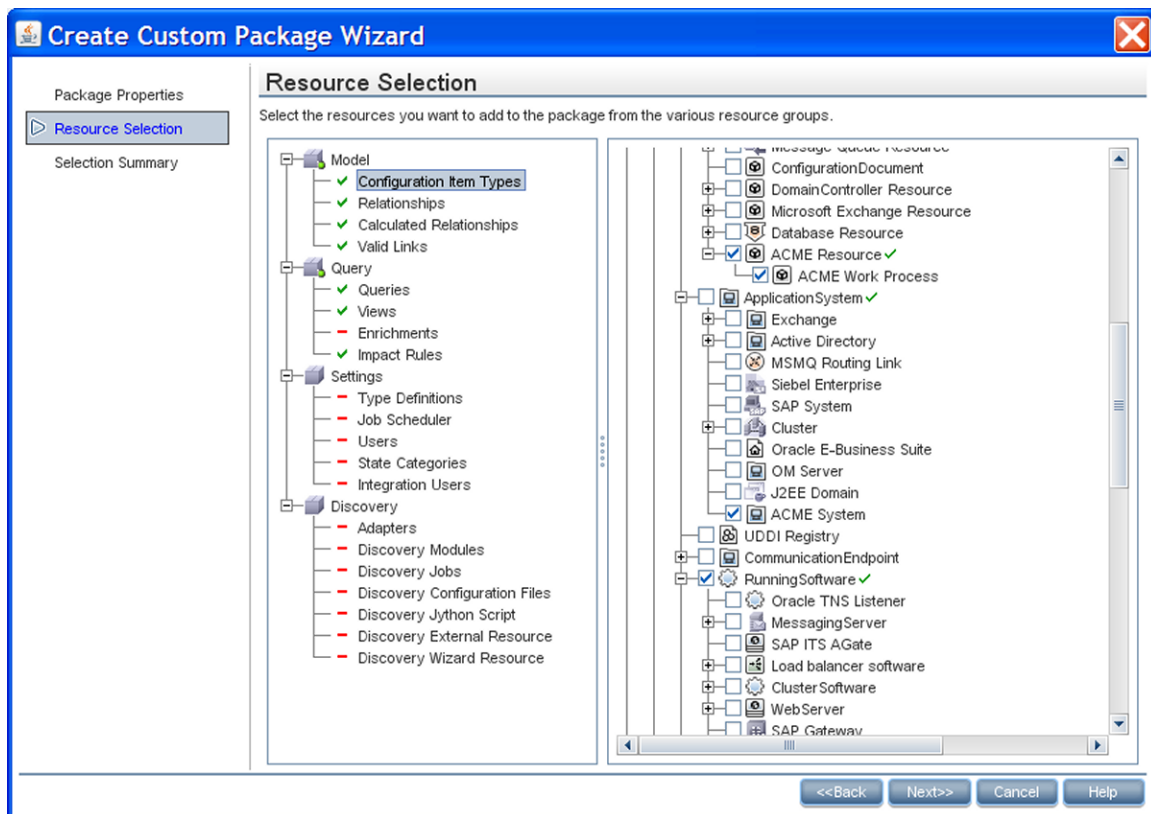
Create Custom Package Wizard

Package Properties
Resource Selection
Selection Summary

Resource Selection

Select the resources you want to add to the package from the various resource groups.

Model
Configuration Item Types
Relationships
Calculated Relationships
Valid Links
Query
Queries
Views
Enrichments
Impact Rules
Settings
Type Definitions
Job Scheduler
Users
State Categories
Integration Users
Discovery
Adapters
Discovery Modules
Discovery Jobs
Discovery Configuration Files
Discovery Jython Script
Discovery External Resource
Discovery Wizard Resource

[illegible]
ConfigurationDocument
DomainController Resource
Microsoft Exchange Resource
Database Resource
ACME Resource
ACME Work Process
ApplicationSystem
Exchange
Active Directory
MSMQ Routing Link
Siebel Enterprise
SAP System
Cluster
Oracle E-Business Suite
OM Server
J2EE Domain
ACME System
UDDI Registry
CommunicationEndpoint
RunningSoftware
Oracle TNS Listener
MessagingServer
SAP ITS AGate
Load balancer software
ClusterSoftware
WebServer
SAP Gateway

<<Back
Next>>
Cancel
Help